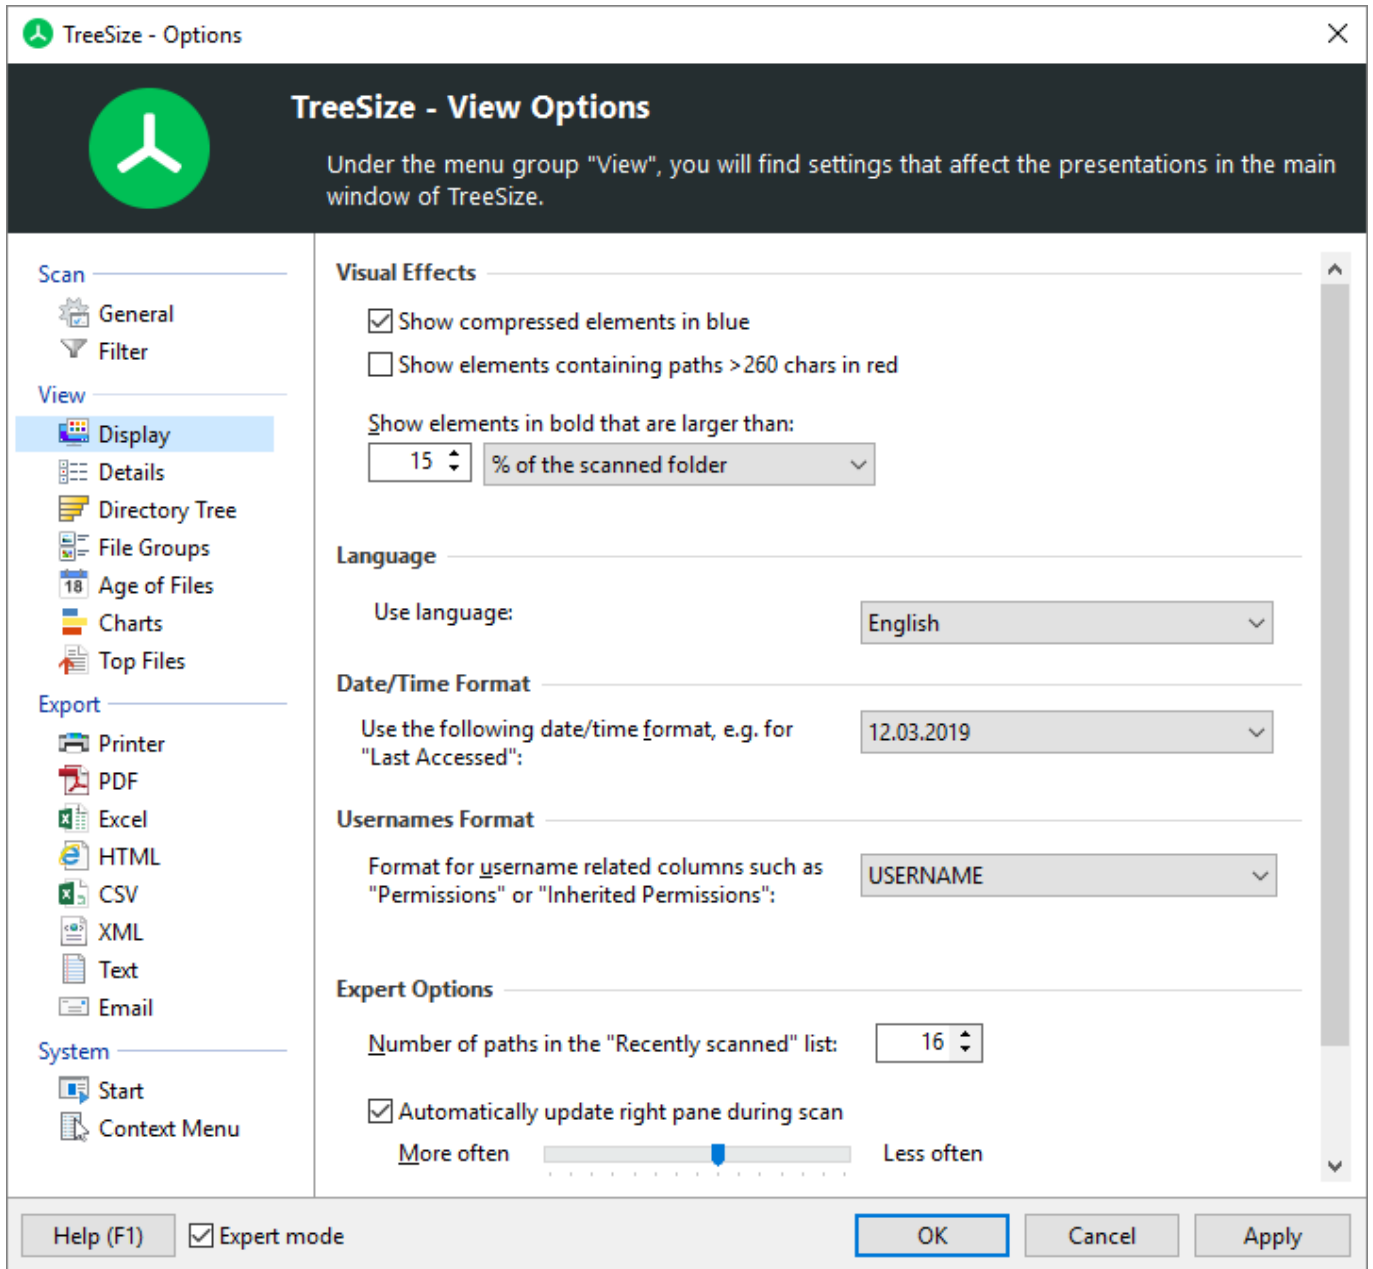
TreeSize - Options

TreeSize - View Options

Under the menu group "View", you will find settings that affect the presentations in the main window of TreeSize.

Scan
General
Filter
View
Display
Details
Directory Tree
File Groups
Age of Files
Charts
Top Files
Export
Printer
PDF
Excel
HTML
CSV
XML
Text
Email
System
Start
Context Menu

Visual Effects

Show compressed elements in blue

Show elements containing paths >260 chars in red

Show elements in bold that are larger than:

15

% of the scanned folder

Language

Use language:

English

Date/Time Format

Use the following date/time format, e.g. for "Last Accessed":

12.03.2019

Usernames Format

Format for username related columns such as "Permissions" or "Inherited Permissions":

USERNAME

Expert Options

Number of paths in the "Recently scanned" list:

16

Automatically update right pane during scan

More often

Less often

Help (F1)

Expert mode

OK

Cancel

Apply